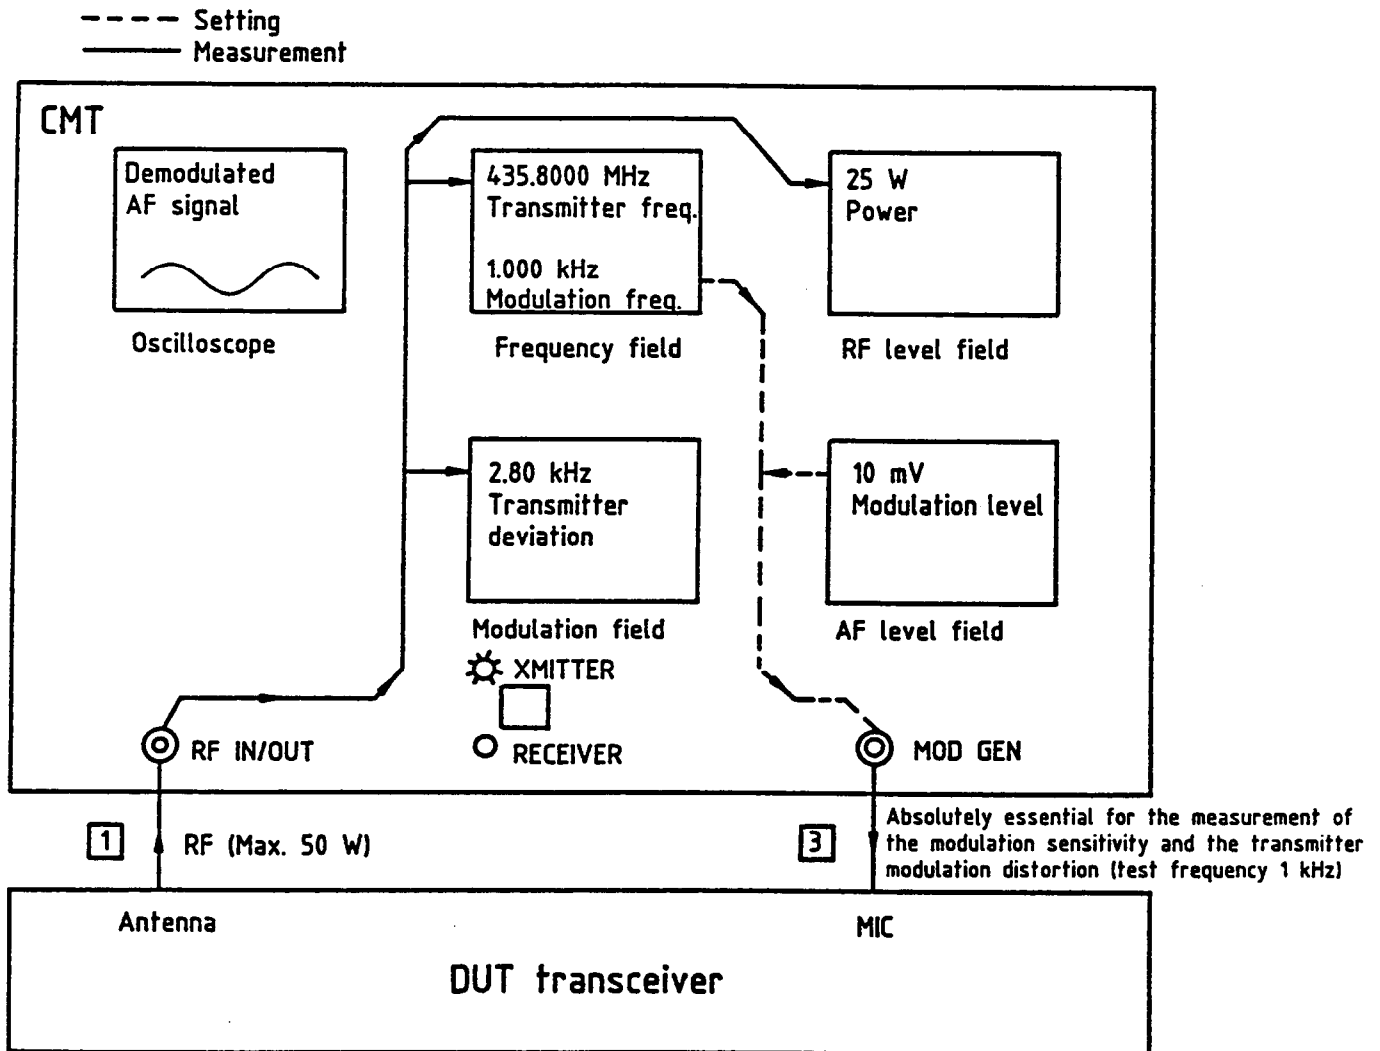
Setting
Measurement

CMT

Demodulated AF signal

Oscilloscope

435.8000 MHz
Transmitter freq.

1.000 kHz
Modulation freq.

Frequency field

25 W
Power

RF level field

2.80 kHz
Transmitter deviation

Modulation field

10 mV
Modulation level

AF level field

XMITTER

RECEIVER

RF IN/OUT

MOD GEN

1

RF (Max. 50 W)

3

Absolutely essential for the measurement of the modulation sensitivity and the transmitter modulation distortion (test frequency 1 kHz)

Antenna

MIC

DUT transceiver